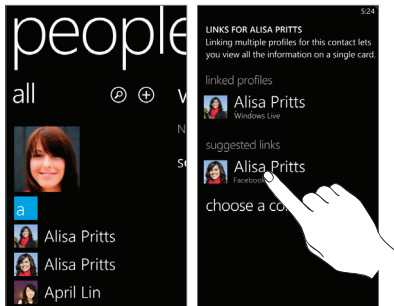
people

all

w

N

se

a

Alisa Pritts

Alisa Pritts

April Lin

5:24

LINKS FOR ALISA PRITTS

Linking multiple profiles for this contact lets you view all the information on a single card.

linked profiles

Alisa Pritts

Windows Live

suggested links

Alisa Pritts

Facebook

choose a co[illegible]